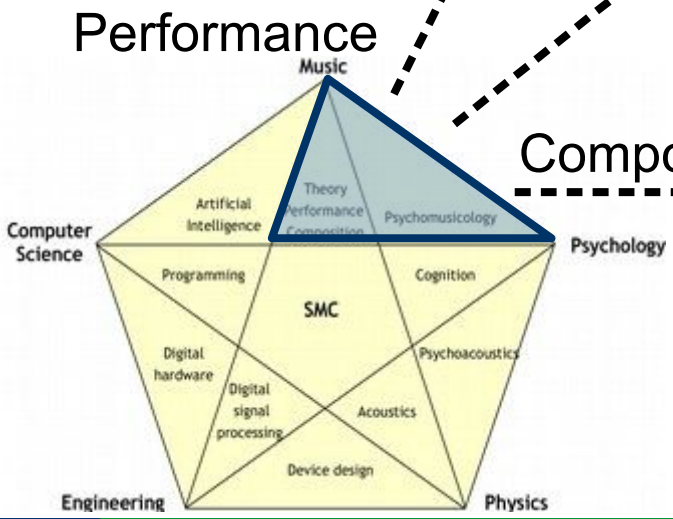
Performance

Compo

Music

Computer Science

Psychology

Engineering

Physics

Artificial Intelligence

Theory

Performance

Composition

Psychomusicology

Programming

Cognition

SMC

Digital hardware

Psychoacoustics

Digital signal processing

Acoustics

Device design